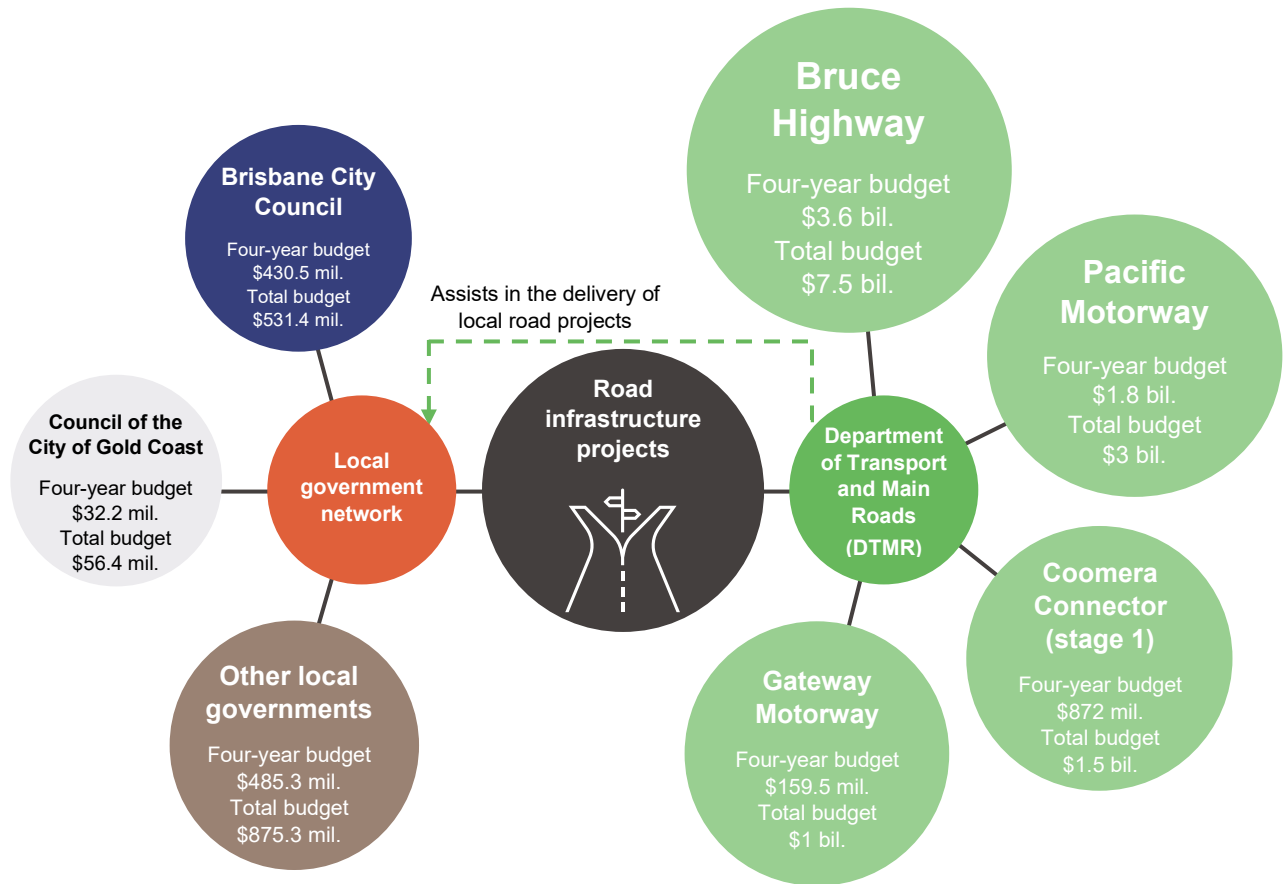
Brisbane City Council
Four-year budget
$430.5 mil.
Total budget
$531.4 mil.

Council of the City of Gold Coast
Four-year budget
$32.2 mil.
Total budget
$56.4 mil.

Other local governments
Four-year budget
$485.3 mil.
Total budget
$875.3 mil.

Local government network

Assists in the delivery of local road projects

Road infrastructure projects

Department of Transport and Main Roads (DTMR)

Bruce Highway
Four-year budget
$3.6 bil.
Total budget
$7.5 bil.

Pacific Motorway
Four-year budget
$1.8 bil.
Total budget
$3 bil.

Coomera Connector (stage 1)
Four-year budget
$872 mil.
Total budget
$1.5 bil.

Gateway Motorway
Four-year budget
$159.5 mil.
Total budget
$1 bil.